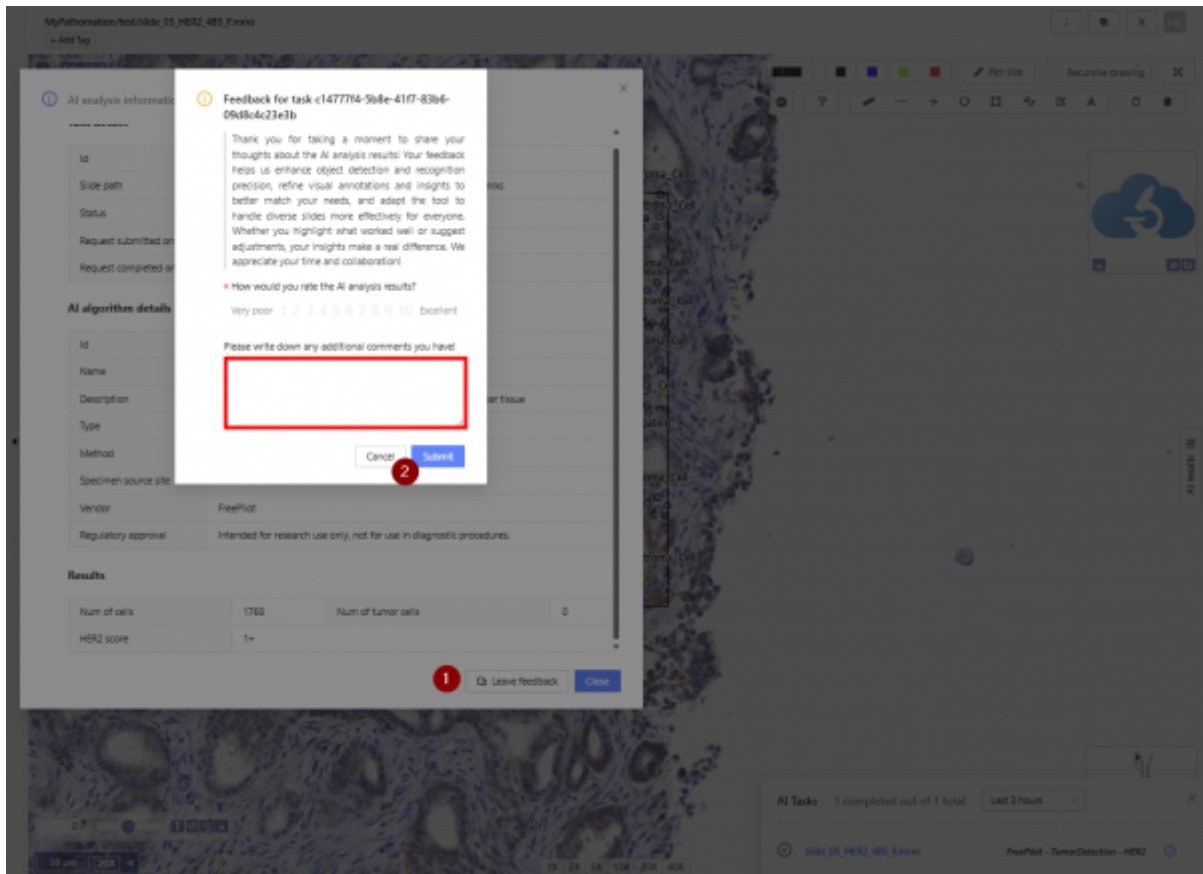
MyPathomation/test/slide_05_HER2_485_f.mrxs
+ Add Tag

Pen size
Recursive drawing

AI analysis information

Id
Slide path
Status
Request submitted on
Request completed on

AI algorithm details

Id
Name
Description
Type
Method
Specimen source site
Vendor FreePilot
Regulatory approval Intended for research use only, not for use in diagnostic procedures.

Results

| Num of cells | 1760 | Num of tumor cells | 0 |
|---|---|---|---|
| HER2 score | 1+ | | |

1 Leave feedback Close

Feedback for task c14777f4-5b8e-41f7-83b6-09d8c4c23e3b

Thank you for taking a moment to share your thoughts about the AI analysis results! Your feedback helps us enhance object detection and recognition precision, refine visual annotations and insights to better match your needs, and adapt the tool to handle diverse slides more effectively for everyone. Whether you highlight what worked well or suggest adjustments, your insights make a real difference. We appreciate your time and collaboration!

* How would you rate the AI analysis results?

Very poor 1 2 3 4 5 6 7 8 9 10 Excellent

Please write down any additional comments you have!

Cancel 2 Submit

AI results

AI Tasks 1 completed out of 1 total Last 3 hours

slide_05_HER2_485_f.mrxs FreePilot - TumorDetection - HER2

50 μm 20X
1X 2X 5X 10X 20X 40X